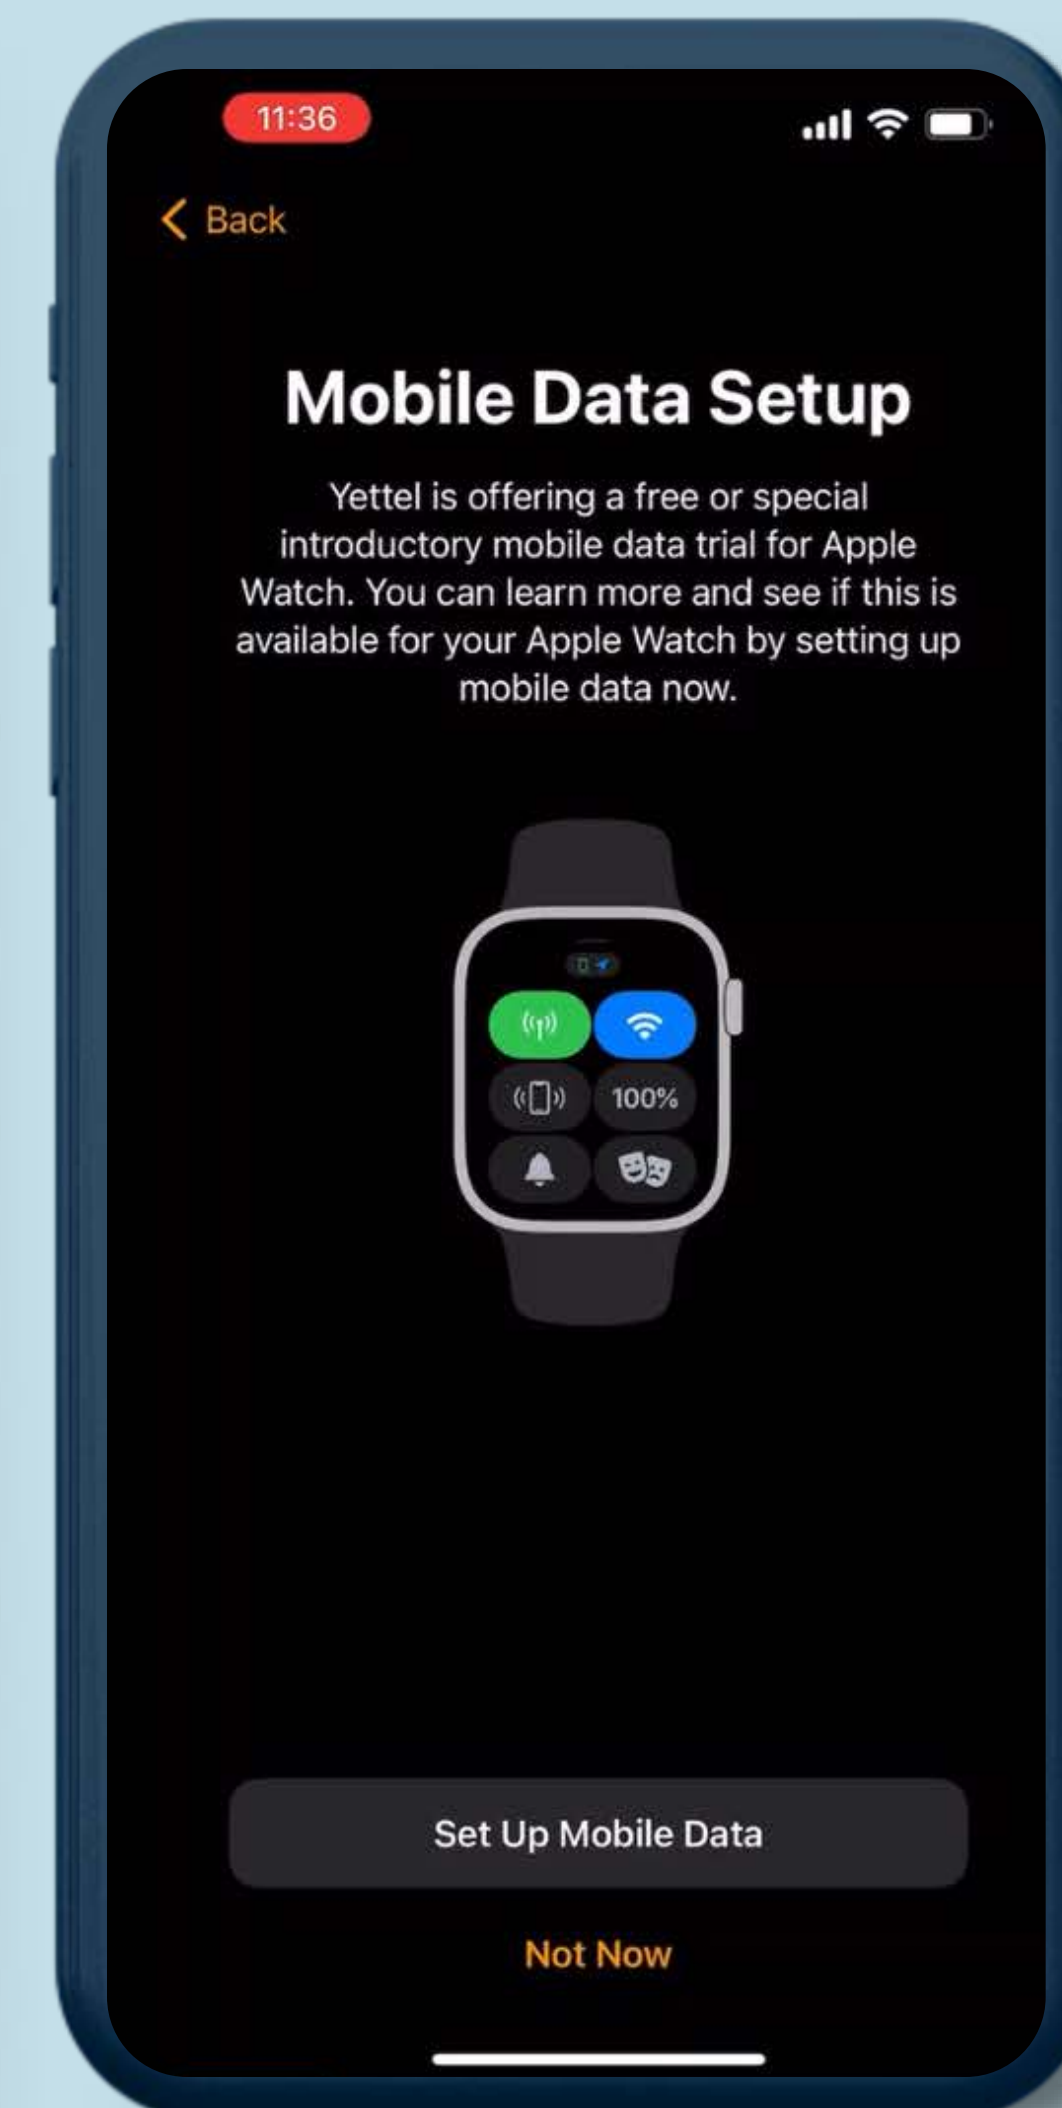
11:36

< Back

Mobile Data Setup

Yettel is offering a free or special introductory mobile data trial for Apple Watch. You can learn more and see if this is available for your Apple Watch by setting up mobile data now.

100%

Set Up Mobile Data

Not Now